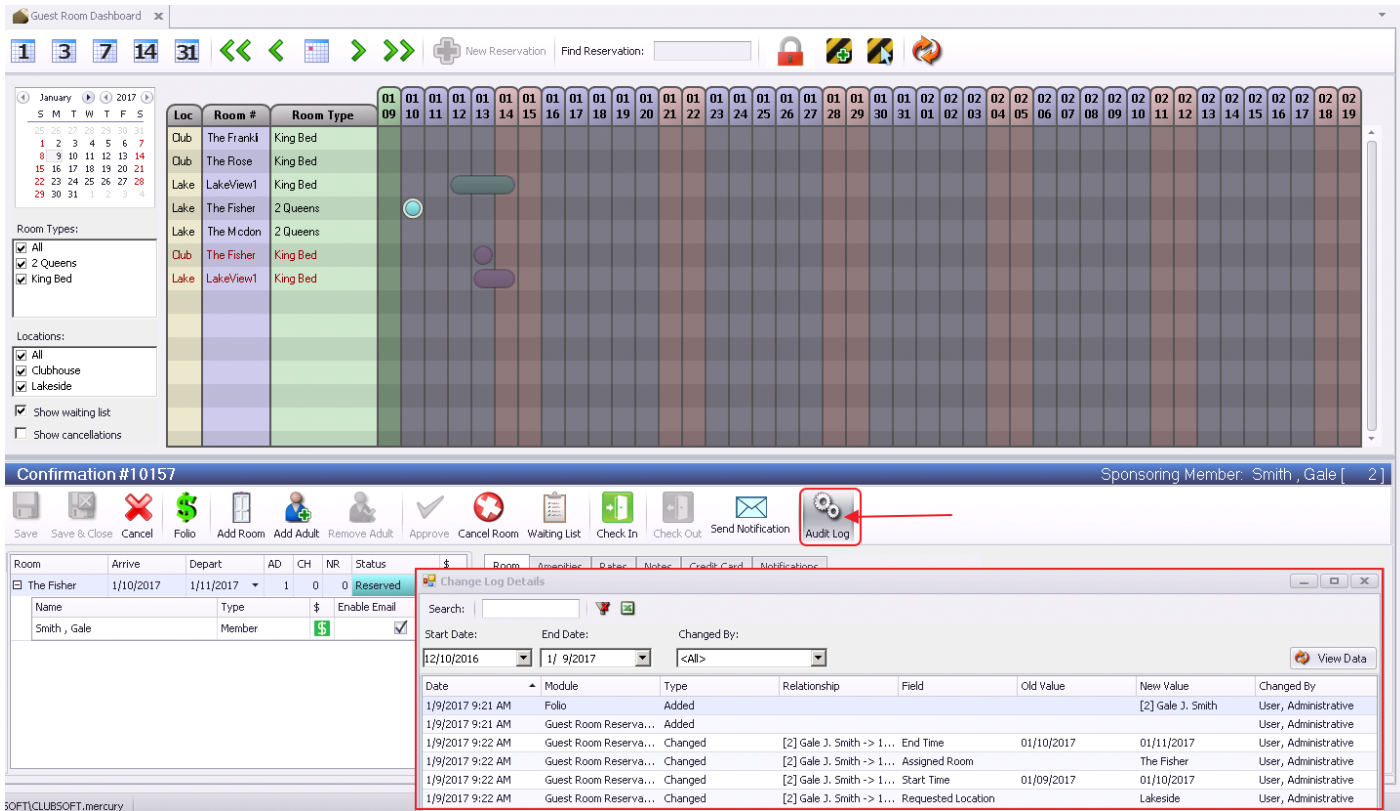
Guest Room Dashboard

1 3 7 14 31 New Reservation Find Reservation:

January 2017
S M T W T F S
25 26 27 28 29 30 31
1 2 3 4 5 6 7
8 9 10 11 12 13 14
15 16 17 18 19 20 21
22 23 24 25 26 27 28
29 30 31 1 2 3 4

Room Types:
All
2 Queens
King Bed

Locations:
All
Clubhouse
Lakeside

Show waiting list
Show cancellations

| Loc | Room # | Room Type |
|---|---|---|
| Club | The Franki | King Bed |
| Club | The Rose | King Bed |
| Lake | LakeView1 | King Bed |
| Lake | The Fisher | 2 Queens |
| Lake | The Mcdon | 2 Queens |
| Club | The Fisher | King Bed |
| Lake | LakeView1 | King Bed |

01 09 01 10 01 11 01 12 01 13 01 14 01 15 01 16 01 17 01 18 01 19 01 20 01 21 01 22 01 23 01 24 01 25 01 26 01 27 01 28 01 29 01 30 01 31 02 01 02 02 02 03 02 04 02 05 02 06 02 07 02 08 02 09 02 10 02 11 02 12 02 13 02 14 02 15 02 16 02 17 02 18 02 19

Confirmation #10157
Sponsoring Member: Smith , Gale [ 2]

Save Save & Close Cancel Folio Add Room Add Adult Remove Adult Approve Cancel Room Waiting List Check In Check Out Send Notification Audit Log

| Room | Arrive | Depart | AD | CH | NR | Status | $ |
|---|---|---|---|---|---|---|---|
| The Fisher | 1/10/2017 | 1/11/2017 | 1 | 0 | 0 | Reserved | |

| Name | Type | $ | Enable Email |
|---|---|---|---|
| Smith , Gale | Member | | ☑ |

Room Amenities Rates Notes Credit Card Notifications

Change Log Details
Search:
Start Date: 12/10/2016
End Date: 1/ 9/2017
Changed By: <All>
View Data

| Date | Module | Type | Relationship | Field | Old Value | New Value | Changed By |
|---|---|---|---|---|---|---|---|
| 1/9/2017 9:21 AM | Folio | Added | | | | [2] Gale J. Smith | User, Administrative |
| 1/9/2017 9:21 AM | Guest Room Reserva... | Added | | | | | User, Administrative |
| 1/9/2017 9:22 AM | Guest Room Reserva... | Changed | [2] Gale J. Smith -> 1... | End Time | 01/10/2017 | 01/11/2017 | User, Administrative |
| 1/9/2017 9:22 AM | Guest Room Reserva... | Changed | [2] Gale J. Smith -> 1... | Assigned Room | | The Fisher | User, Administrative |
| 1/9/2017 9:22 AM | Guest Room Reserva... | Changed | [2] Gale J. Smith -> 1... | Start Time | 01/09/2017 | 01/10/2017 | User, Administrative |
| 1/9/2017 9:22 AM | Guest Room Reserva... | Changed | [2] Gale J. Smith -> 1... | Requested Location | | Lakeside | User, Administrative |

SOFT\CLUBSOFT.mercury